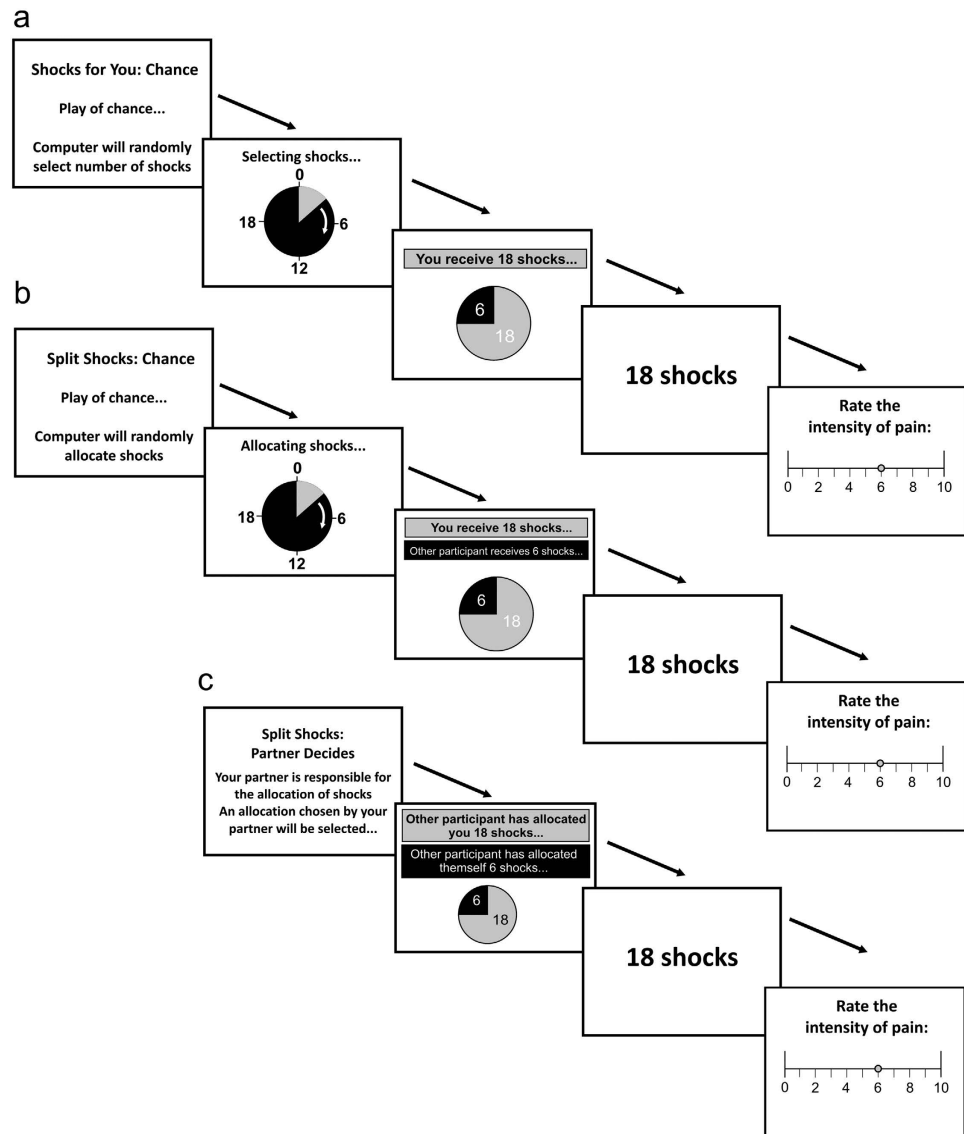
a

Shocks for You: Chance

Play of chance...

Computer will randomly select number of shocks

Selecting shocks...

0
6
12
18

You receive 18 shocks...

6
18

18 shocks

Rate the intensity of pain:

0 2 4 6 8 10

b

Split Shocks: Chance

Play of chance...

Computer will randomly allocate shocks

Allocating shocks...

0
6
12
18

You receive 18 shocks...

Other participant receives 6 shocks...

6
18

18 shocks

Rate the intensity of pain:

0 2 4 6 8 10

c

Split Shocks: Partner Decides

Your partner is responsible for the allocation of shocks

An allocation chosen by your partner will be selected...

Other participant has allocated you 18 shocks...

Other participant has allocated themself 6 shocks...

6
18

18 shocks

Rate the intensity of pain:

0 2 4 6 8 10